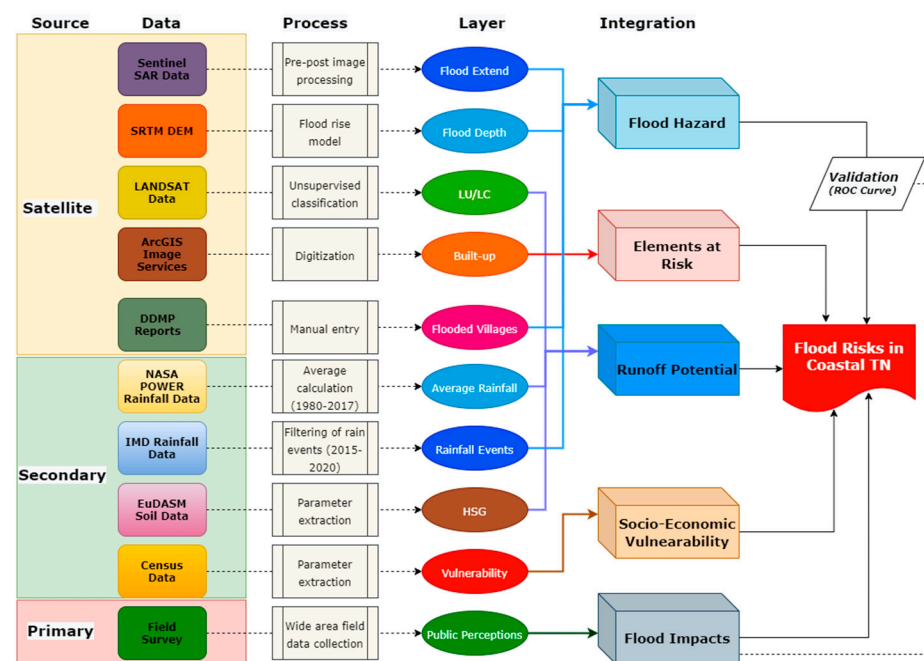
Source Data Process Layer Integration

Satellite

Sentinel SAR Data
Pre-post image processing
Flood Extend

SRTM DEM
Flood rise model
Flood Depth

LANDSAT Data
Unsupervised classification
LU/LC

ArcGIS Image Services
Digitization
Built-up

DDMP Reports
Manual entry
Flooded Villages

Secondary

NASA POWER Rainfall Data
Average calculation (1980-2017)
Average Rainfall

IMD Rainfall Data
Filtering of rain events (2015-2020)
Rainfall Events

EuDASM Soil Data
Parameter extraction
HSG

Census Data
Parameter extraction
Vulnerability

Primary

Field Survey
Wide area field data collection
Public Perceptions

Flood Hazard

Validation (ROC Curve)

Elements at Risk

Runoff Potential

Flood Risks in Coastal TN

Socio-Economic Vulnerability

Flood Impacts